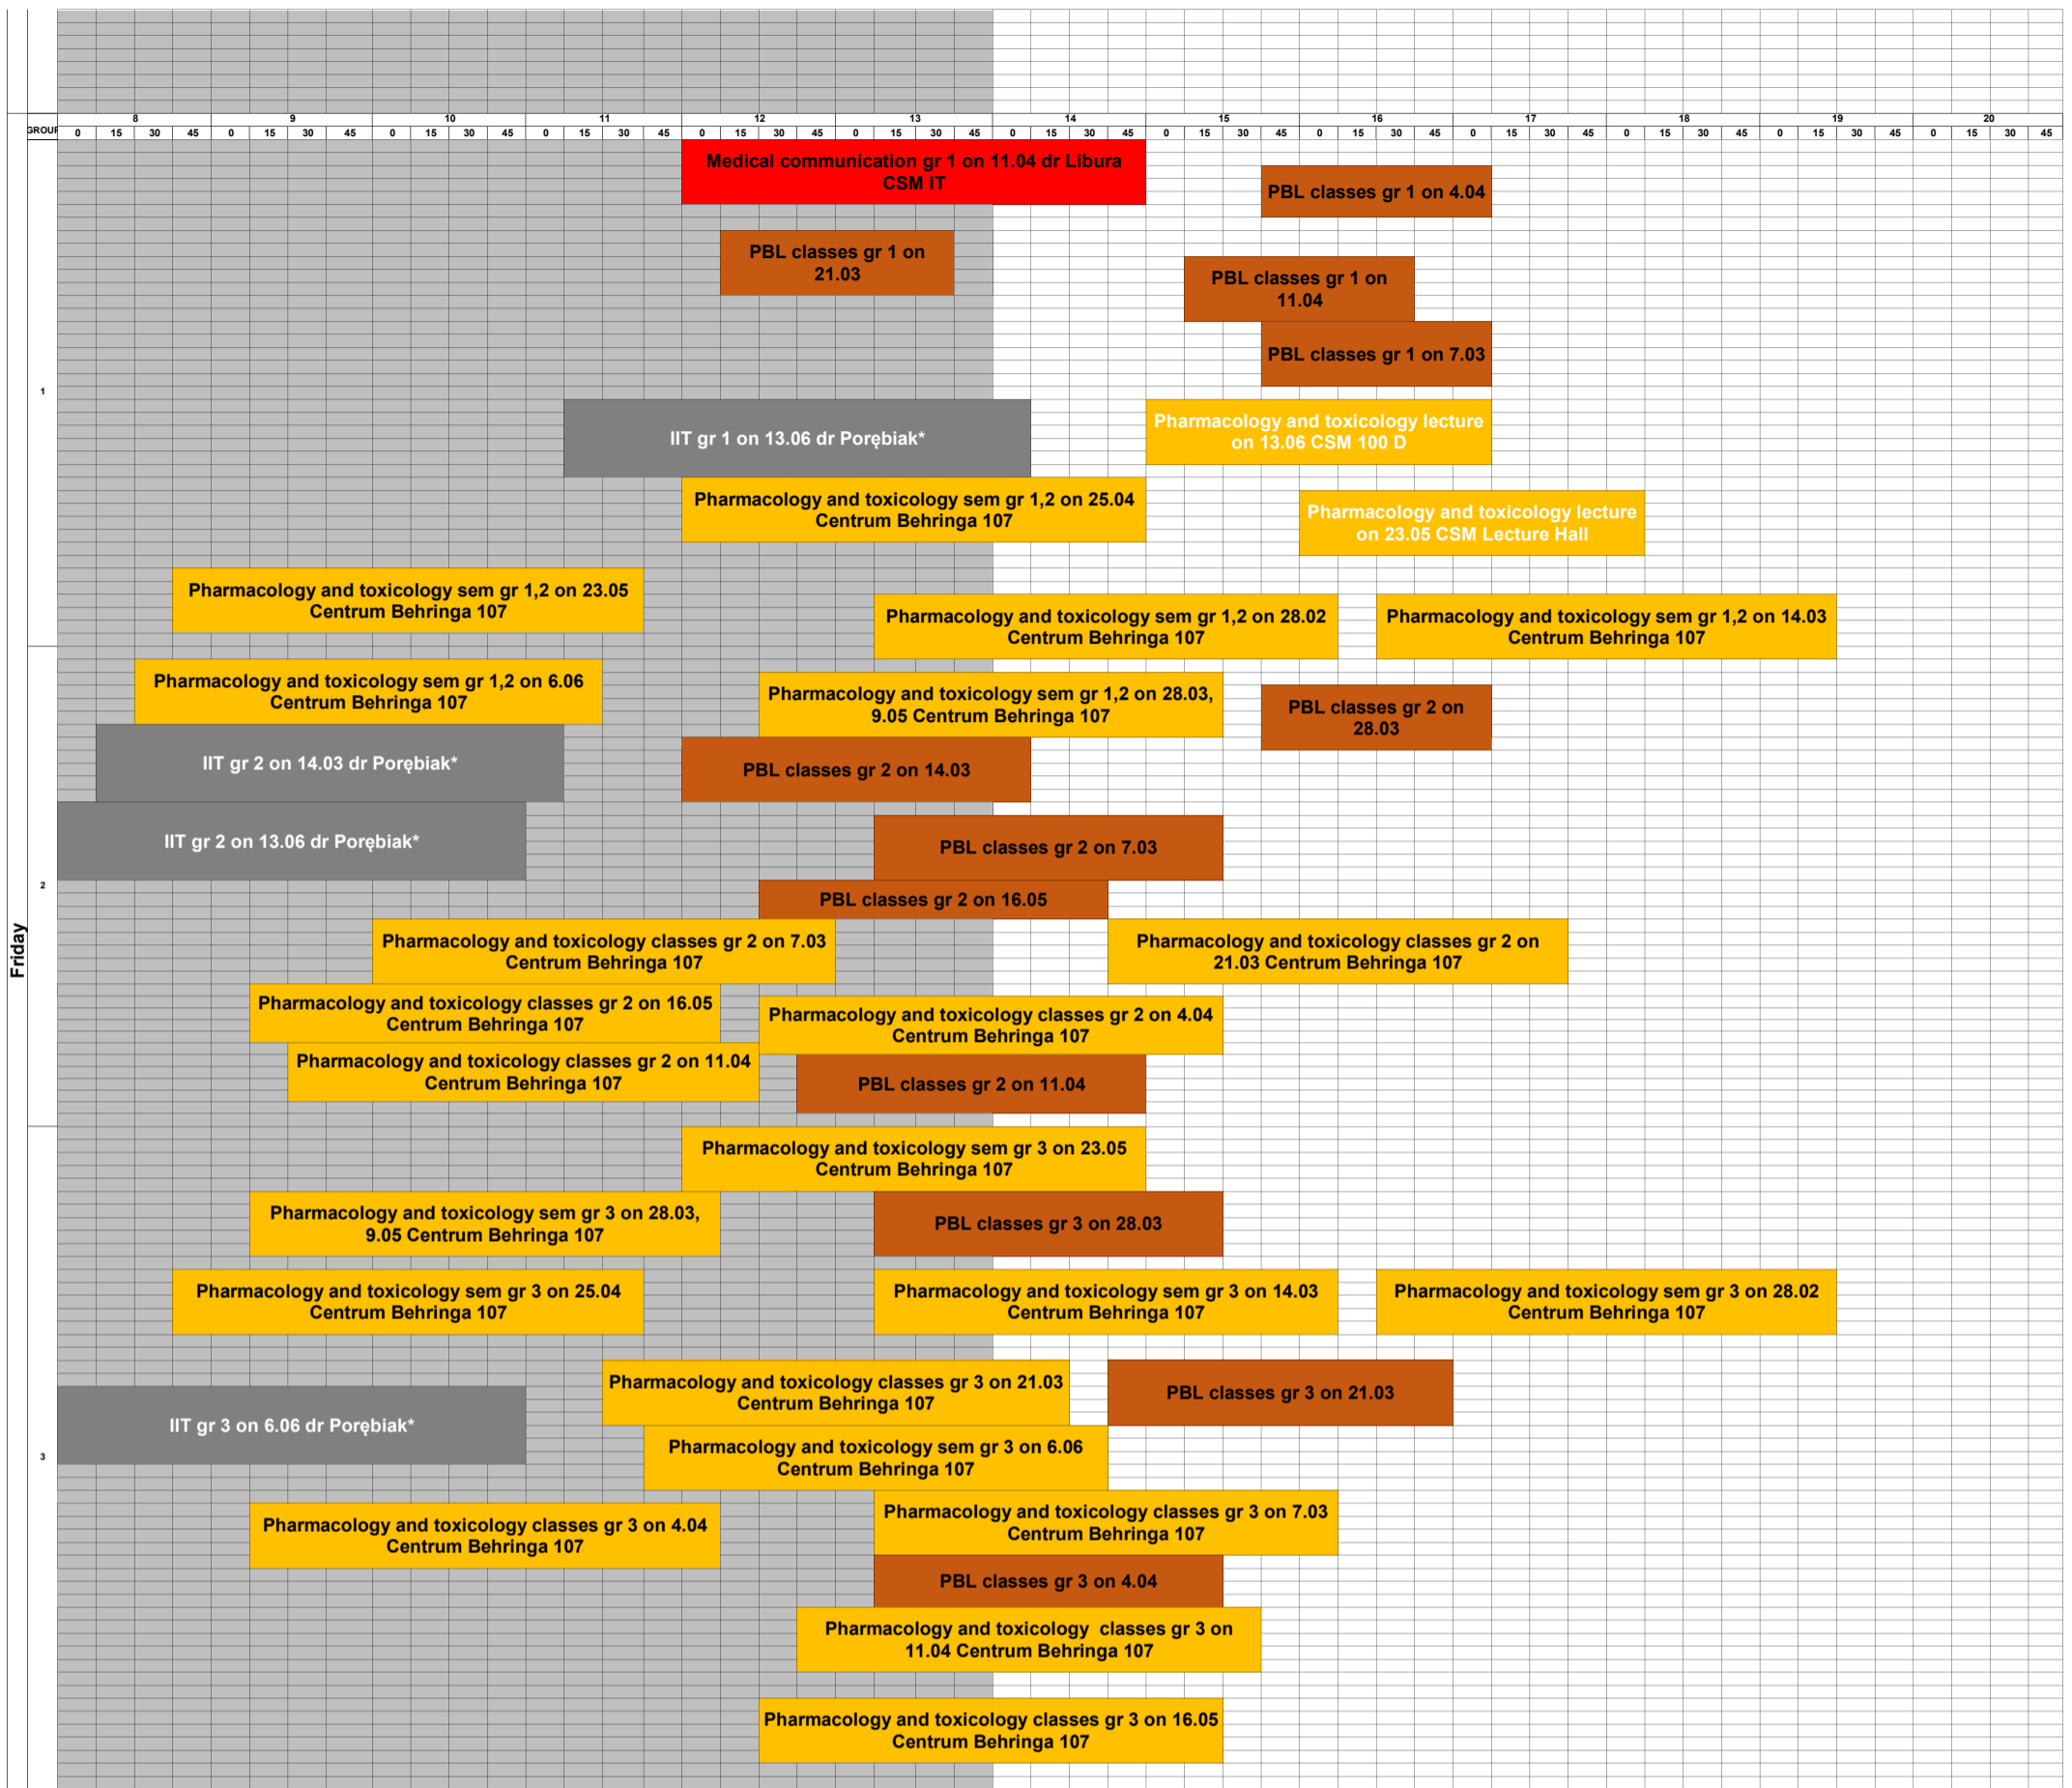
| GROUP | 8 | | | | 9 | | | | 10 | | | | 11 | | | | 12 | | | | 13 | | | | 14 | | | | 15 | | | | 16 | | | | 17 | | | | 18 | | | | 19 | | | | 20 | | | |
|---|---|---|---|---|---|---|---|---|---|---|---|---|---|---|---|---|---|---|---|---|---|---|---|---|---|---|---|---|---|---|---|---|---|---|---|---|---|---|---|---|---|---|---|---|---|---|---|---|---|---|---|---|
| | 0 | 15 | 30 | 45 | 0 | 15 | 30 | 45 | 0 | 15 | 30 | 45 | 0 | 15 | 30 | 45 | 0 | 15 | 30 | 45 | 0 | 15 | 30 | 45 | 0 | 15 | 30 | 45 | 0 | 15 | 30 | 45 | 0 | 15 | 30 | 45 | 0 | 15 | 30 | 45 | 0 | 15 | 30 | 45 | 0 | 15 | 30 | 45 | 0 | 15 | 30 | 45 |

Friday

1

Medical communication gr 1 on 11.04 dr Libura CSM IT

PBL classes gr 1 on 4.04

PBL classes gr 1 on 21.03

PBL classes gr 1 on 11.04

PBL classes gr 1 on 7.03

IIT gr 1 on 13.06 dr Porębiak*

Pharmacology and toxicology lecture on 13.06 CSM 100 D

Pharmacology and toxicology sem gr 1,2 on 25.04 Centrum Behringa 107

Pharmacology and toxicology lecture on 23.05 CSM Lecture Hall

Pharmacology and toxicology sem gr 1,2 on 23.05 Centrum Behringa 107

Pharmacology and toxicology sem gr 1,2 on 28.02 Centrum Behringa 107

Pharmacology and toxicology sem gr 1,2 on 14.03 Centrum Behringa 107

2

Pharmacology and toxicology sem gr 1,2 on 6.06 Centrum Behringa 107

Pharmacology and toxicology sem gr 1,2 on 28.03, 9.05 Centrum Behringa 107

PBL classes gr 2 on 28.03

IIT gr 2 on 14.03 dr Porębiak*

PBL classes gr 2 on 14.03

IIT gr 2 on 13.06 dr Porębiak*

PBL classes gr 2 on 7.03

PBL classes gr 2 on 16.05

Pharmacology and toxicology classes gr 2 on 7.03 Centrum Behringa 107

Pharmacology and toxicology classes gr 2 on 21.03 Centrum Behringa 107

Pharmacology and toxicology classes gr 2 on 16.05 Centrum Behringa 107

Pharmacology and toxicology classes gr 2 on 4.04 Centrum Behringa 107

Pharmacology and toxicology classes gr 2 on 11.04 Centrum Behringa 107

PBL classes gr 2 on 11.04

3

Pharmacology and toxicology sem gr 3 on 23.05 Centrum Behringa 107

Pharmacology and toxicology sem gr 3 on 28.03, 9.05 Centrum Behringa 107

PBL classes gr 3 on 28.03

Pharmacology and toxicology sem gr 3 on 25.04 Centrum Behringa 107

Pharmacology and toxicology sem gr 3 on 14.03 Centrum Behringa 107

Pharmacology and toxicology sem gr 3 on 28.02 Centrum Behringa 107

Pharmacology and toxicology classes gr 3 on 21.03 Centrum Behringa 107

PBL classes gr 3 on 21.03

IIT gr 3 on 6.06 dr Porębiak*

Pharmacology and toxicology sem gr 3 on 6.06 Centrum Behringa 107

Pharmacology and toxicology classes gr 3 on 4.04 Centrum Behringa 107

Pharmacology and toxicology classes gr 3 on 7.03 Centrum Behringa 107

PBL classes gr 3 on 4.04

Pharmacology and toxicology classes gr 3 on 11.04 Centrum Behringa 107

Pharmacology and toxicology classes gr 3 on 16.05 Centrum Behringa 107